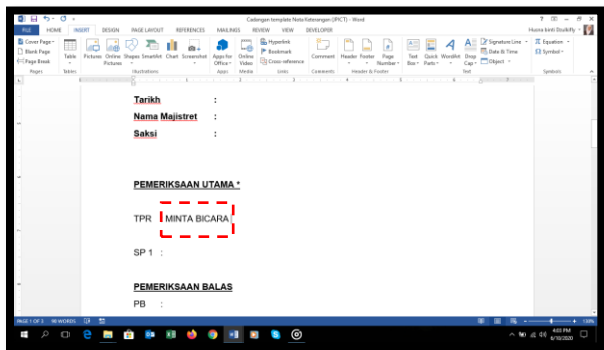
Cadangan template Nota Keterangan (PICT) - Word
? – □ ×
FILE HOME INSERT DESIGN PAGE LAYOUT REFERENCES MAILINGS REVIEW VIEW DEVELOPER
Husna Amin Shukliffy
Cover Page Blank Page Page Break
Pages
Table
Tables
Pictures Online Pictures Shapes SmartArt Chart Screenshot
Illustrations
Apps for Office
Apps
Online Video
Media
Hyperlink Bookmark Cross-reference
Links
Comment
Comments
Header Footer Page Number
Header & Footer
Text Box Quick Parts WordArt Drop Cap
Text
Signature Line Date & Time Object
Equation Symbol
Symbols

Tarikh :
Nama Majistret :
Saksi :

PEMERIKSAAN UTAMA *

TPR : MINTA BICARA

SP 1 :

PEMERIKSAAN BALAS

PB :

PAGE 1 OF 3 98 WORDS
130%
4:03 PM 6/10/2020